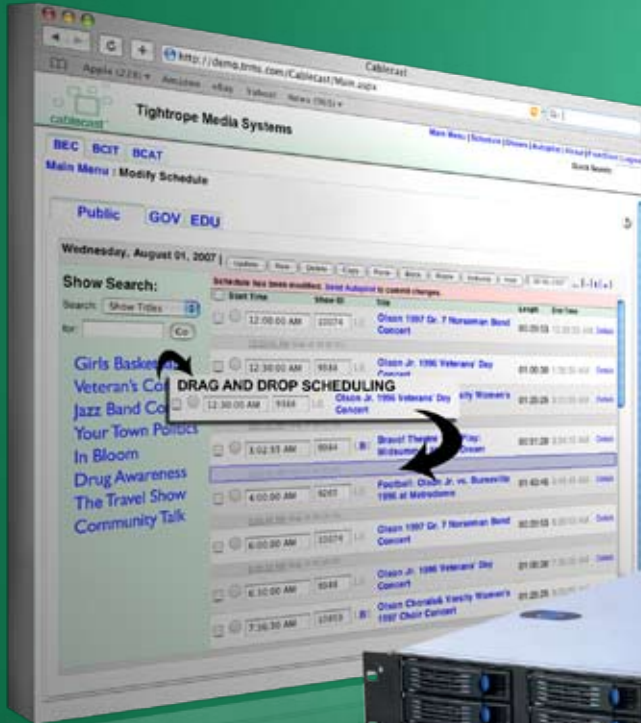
Cablecast

http://demo.trms.com/Cablecast/Main.aspx

Apple (228) ▾ Amazon eBay Yahoo! News (963) ▾

cablecast

Tightrope Media Systems

Main Menu | Schedule | Shows | Autopilot | About | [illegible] | Logout

Quick Search:

BEC BCIT BCAT

Main Menu / Modify Schedule

Public GOV EDU

Wednesday, August 01, 2007

Update New Delete Copy Paste Move Reset Refresh Help

Schedule has been modified. Send Autopilot to commit changes.

Show Search:

Search: Show Titles

for: Go

Girls Basket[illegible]

Veteran's Co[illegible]

Jazz Band Co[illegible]

Your Town Politics

In Bloom

Drug Awareness

The Travel Show

Community Talk

Start Time Show ID Title Length End Time

12:00:00 AM 10074 Olson 1997 Gr. 7 Norseman Band Concert 00:20:53 Details

12:30:00 AM 9544 Olson Jr. 1996 Veterans' Day Concert 01:00:38 Details

DRAG AND DROP SCHEDULING

12:30:00 AM 9544 Olson Jr. 1996 Veterans' Day Concert

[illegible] Varsity Women's 01:20:29 Details

3:02:55 AM 8944 Bravo! Theatre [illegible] Play: Midsum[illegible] Dream 00:51:29 Details

Football: Olson Jr. vs. Burnsville 1996 at Metrodome 01:42:45 Details

4:00:00 AM 9261

6:00:00 AM 10074 Olson 1997 Gr. 7 Norseman Band Concert 00:20:53 Details

6:10:00 AM 9544 Olson Jr. 1996 Veterans' Day Concert 01:00:38 Details

7:36:30 AM 10453 Olson Chorale& Varsity Women's 1997 Choir Concert 01:20:29 Details